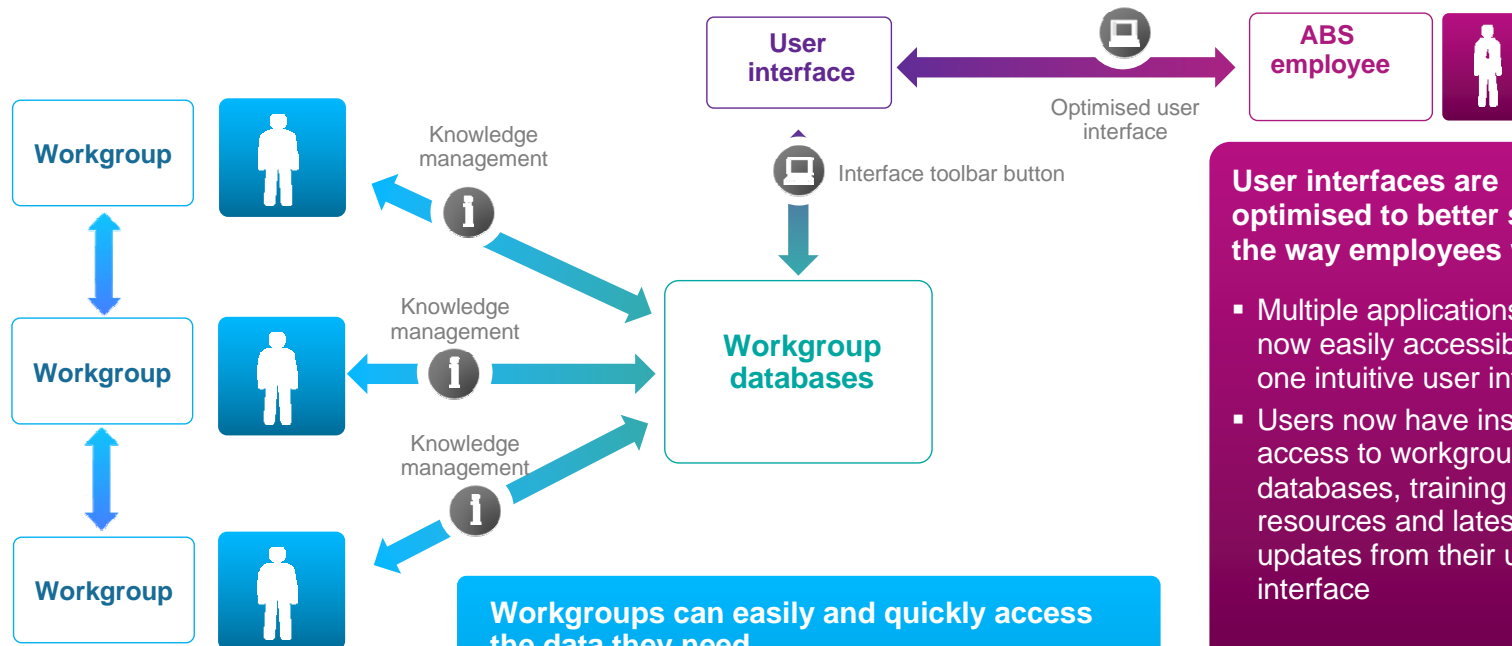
User interface

Optimised user interface

ABS employee

Workgroup

Knowledge management

Interface toolbar button

User interfaces are optimised to better s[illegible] the way employees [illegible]

- Multiple application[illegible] now easily accessib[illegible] one intuitive user in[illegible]
- Users now have ins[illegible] access to workgrou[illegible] databases, training resources and lates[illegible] updates from their u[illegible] interface

Workgroup

Knowledge management

Workgroup databases

Knowledge management

Workgroup

Workgroups can easily and quickly access the data they need